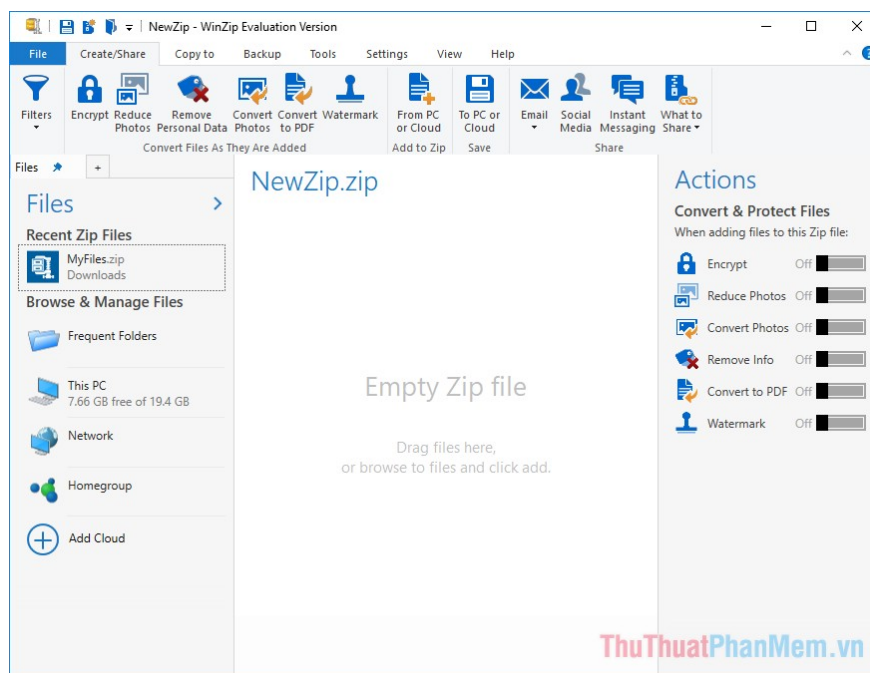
NewZip - WinZip Evaluation Version

File Create/Share Copy to Backup Tools Settings View Help

Filters
Encrypt Reduce Photos Remove Personal Data Convert Photos Convert to PDF Watermark
Convert Files As They Are Added
From PC or Cloud
Add to Zip
To PC or Cloud
Save
Email Social Media Instant Messaging What to Share
Share

Files +

Files
Recent Zip Files
MyFiles.zip
Downloads
Browse & Manage Files
Frequent Folders
This PC
7.66 GB free of 19.4 GB
Network
Homegroup
Add Cloud

NewZip.zip

Empty Zip file

Drag files here,
or browse to files and click add.

Actions
Convert & Protect Files
When adding files to this Zip file:
Encrypt Off
Reduce Photos Off
Convert Photos Off
Remove Info Off
Convert to PDF Off
Watermark Off

ThuThuatPhanMem.vn